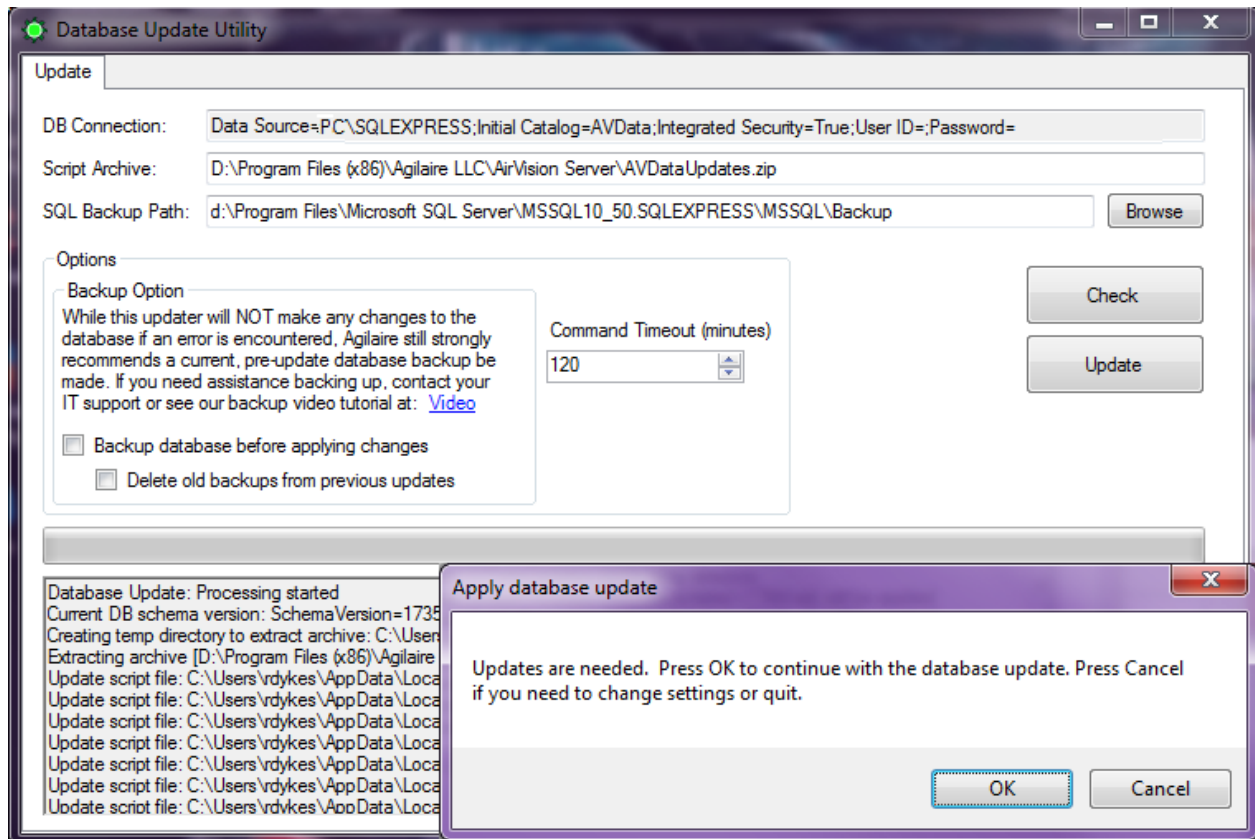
Database Update Utility

Update

DB Connection: Data Source=PC\SQLEXPRESS;Initial Catalog=AVData;Integrated Security=True;User ID=;Password=

Script Archive: D:\Program Files (x86)\Agilaire LLC\AirVision Server\AVDataUpdates.zip

SQL Backup Path: d:\Program Files\Microsoft SQL Server\MSSQL10_50.SQLEXPRESS\MSSQL\Backup

Browse

Options

Backup Option

While this updater will NOT make any changes to the database if an error is encountered, Agilaire still strongly recommends a current, pre-update database backup be made. If you need assistance backing up, contact your IT support or see our backup video tutorial at: Video

Backup database before applying changes

Delete old backups from previous updates

Command Timeout (minutes)

120

Check

Update

Database Update: Processing started
Current DB schema version: SchemaVersion=1735
Creating temp directory to extract archive: C:\Users
Extracting archive [D:\Program Files (x86)\Agilaire
Update script file: C:\Users\rdykes\AppData\Loca
Update script file: C:\Users\rdykes\AppData\Loca
Update script file: C:\Users\rdykes\AppData\Loca
Update script file: C:\Users\rdykes\AppData\Loca
Update script file: C:\Users\rdykes\AppData\Loca
Update script file: C:\Users\rdykes\AppData\Loca
Update script file: C:\Users\rdykes\AppData\Loca
Update script file: C:\Users\rdykes\AppData\Loca

Apply database update

Updates are needed. Press OK to continue with the database update. Press Cancel if you need to change settings or quit.

OK

Cancel